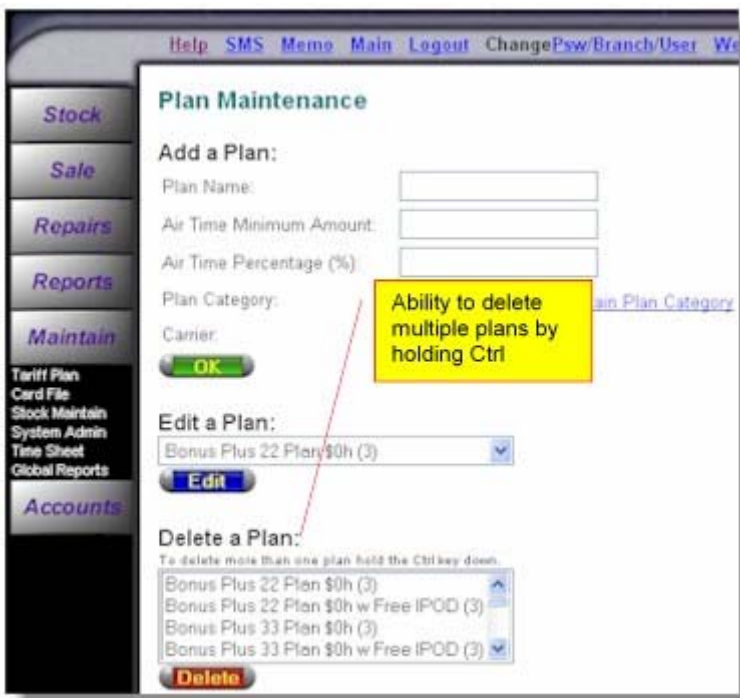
Help SMS Memo Main Logout ChangePsw/Branch/User We

Stock
Sale
Repairs
Reports
Maintain
Tariff Plan
Card File
Stock Maintain
System Admin
Time Sheet
Global Reports
Accounts

Plan Maintenance

Add a Plan:
Plan Name:
Air Time Minimum Amount:
Air Time Percentage (%):
Plan Category:
Carrier:
OK

ain Plan Category

Ability to delete multiple plans by holding Ctrl

Edit a Plan:
Bonus Plus 22 Plan $0h (3)
Edit

Delete a Plan:
To delete more than one plan hold the Ctrl key down.
Bonus Plus 22 Plan $0h (3)
Bonus Plus 22 Plan $0h w Free IPOD (3)
Bonus Plus 33 Plan $0h (3)
Bonus Plus 33 Plan $0h w Free IPOD (3)
Delete